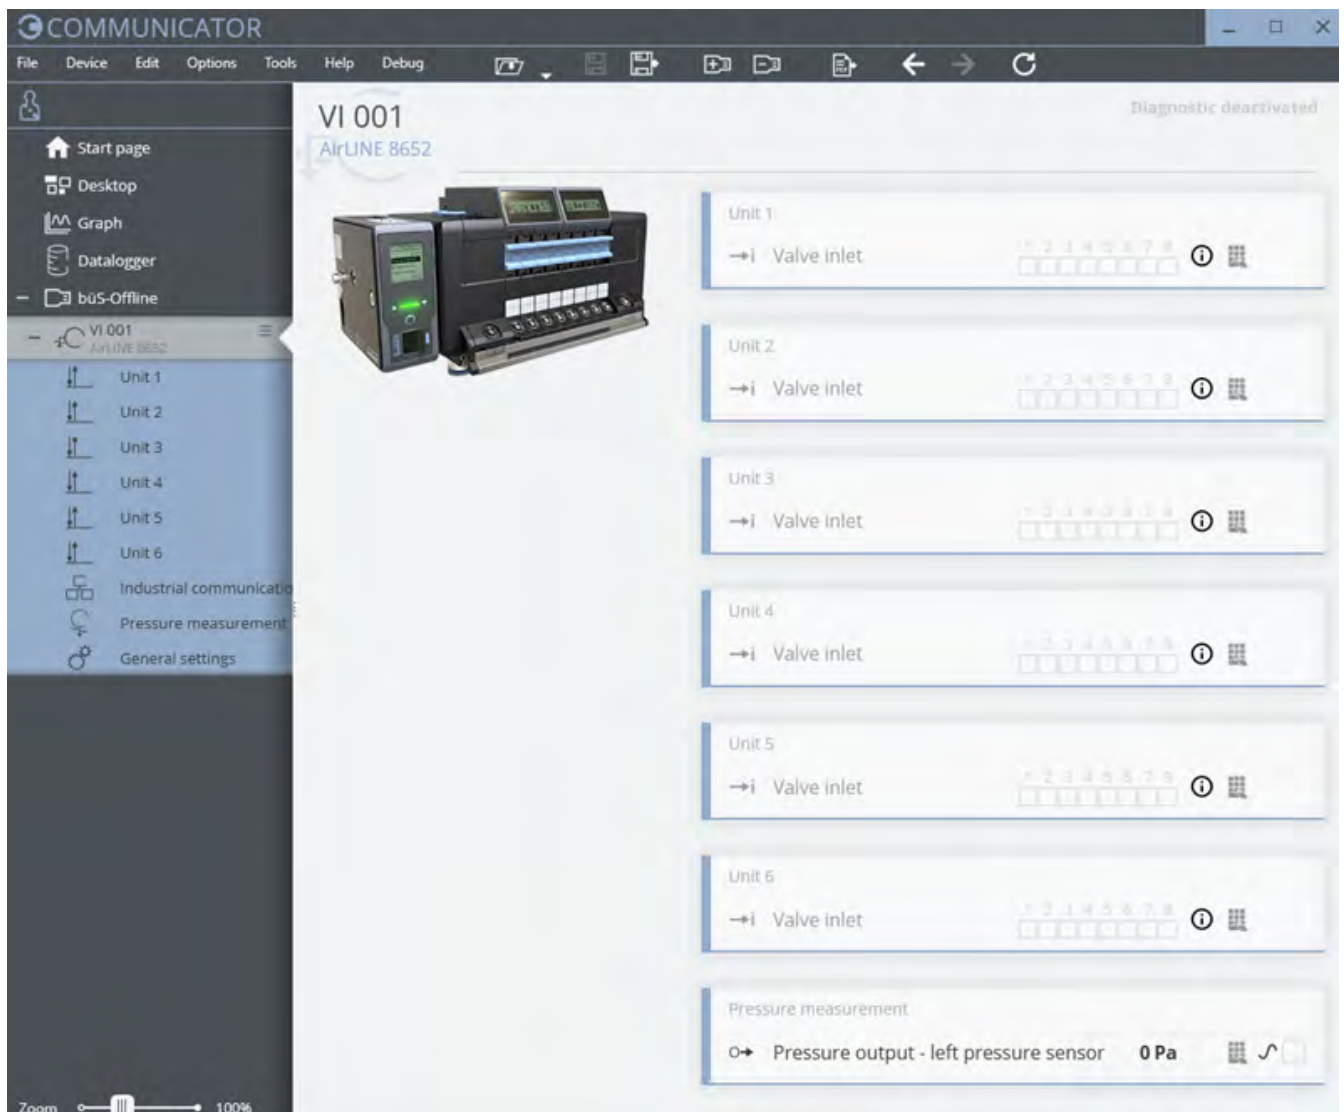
COMMUNICATOR

File Device Edit Options Tools Help Debug

Start page
Desktop
Graph
Datalogger
büS-Offline
VI 001
AirLINE 8652
Unit 1
Unit 2
Unit 3
Unit 4
Unit 5
Unit 6
Industrial communicatio
Pressure measurement
General settings

Zoom 100%

VI 001
AirLINE 8652

Diagnostic deactivated

Unit 1
Valve inlet
1 2 3 4 5 6 7 8

Unit 2
Valve inlet
1 2 3 4 5 6 7 8

Unit 3
Valve inlet
1 2 3 4 5 6 7 8

Unit 4
Valve inlet
1 2 3 4 5 6 7 8

Unit 5
Valve inlet
1 2 3 4 5 6 7 8

Unit 6
Valve inlet
1 2 3 4 5 6 7 8

Pressure measurement
Pressure output - left pressure sensor 0 Pa